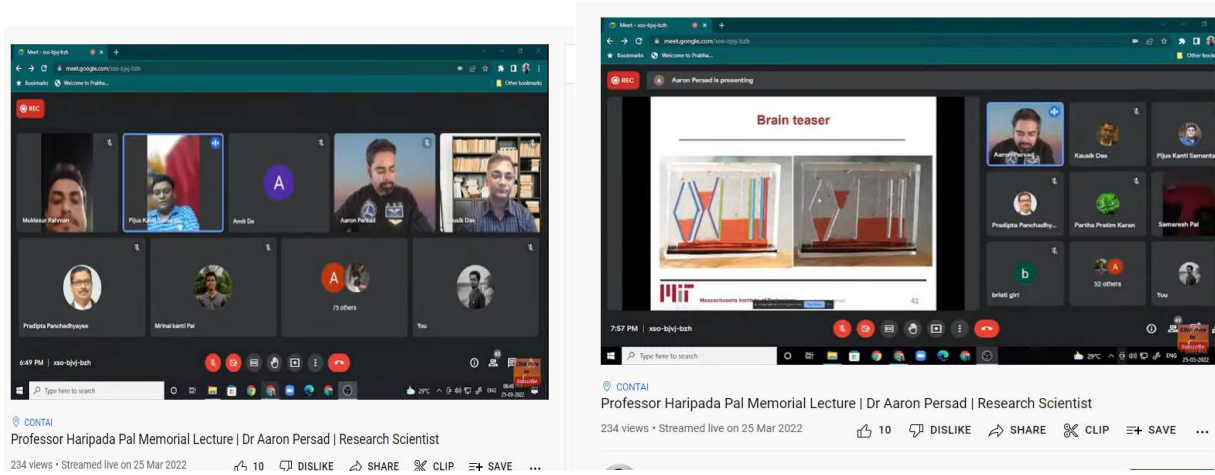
Meet - xso-bjvj-bzh
meet.google.com/xso-bjvj-bzh
Bookmarks Welcome to Prabha...
Other bookmarks
REC
Muklesur Rahman
Pijus Kanti Samanta
A
Amit De
Aaron Persad
Kausik Das
Pradipta Panchadhyayee
Mrinal kanti Pal
75 others
You
6:49 PM | xso-bjvj-bzh
Type here to search
29°C ENG 25-03-2022

CONTAI
Professor Haripada Pal Memorial Lecture | Dr Aaron Persad | Research Scientist
234 views • Streamed live on 25 Mar 2022
10 DISLIKE SHARE CLIP SAVE ...

Meet - xso-bjvj-bzh
meet.google.com/xso-bjvj-bzh
Bookmarks Welcome to Prabha...
Other bookmarks
REC
Aaron Persad is presenting
Brain teaser
MIT Massachusetts Institute of Technology
41
Aaron Persad
Kausik Das
Pijus Kanti Samanta
Pradipta Panchadhy...
Partha Pratim Karan
Samaresh Pal
b
bristi giri
52 others
You
7:57 PM | xso-bjvj-bzh
Type here to search
29°C ENG 25-03-2022

CONTAI
Professor Haripada Pal Memorial Lecture | Dr Aaron Persad | Research Scientist
234 views • Streamed live on 25 Mar 2022
10 DISLIKE SHARE CLIP SAVE ...